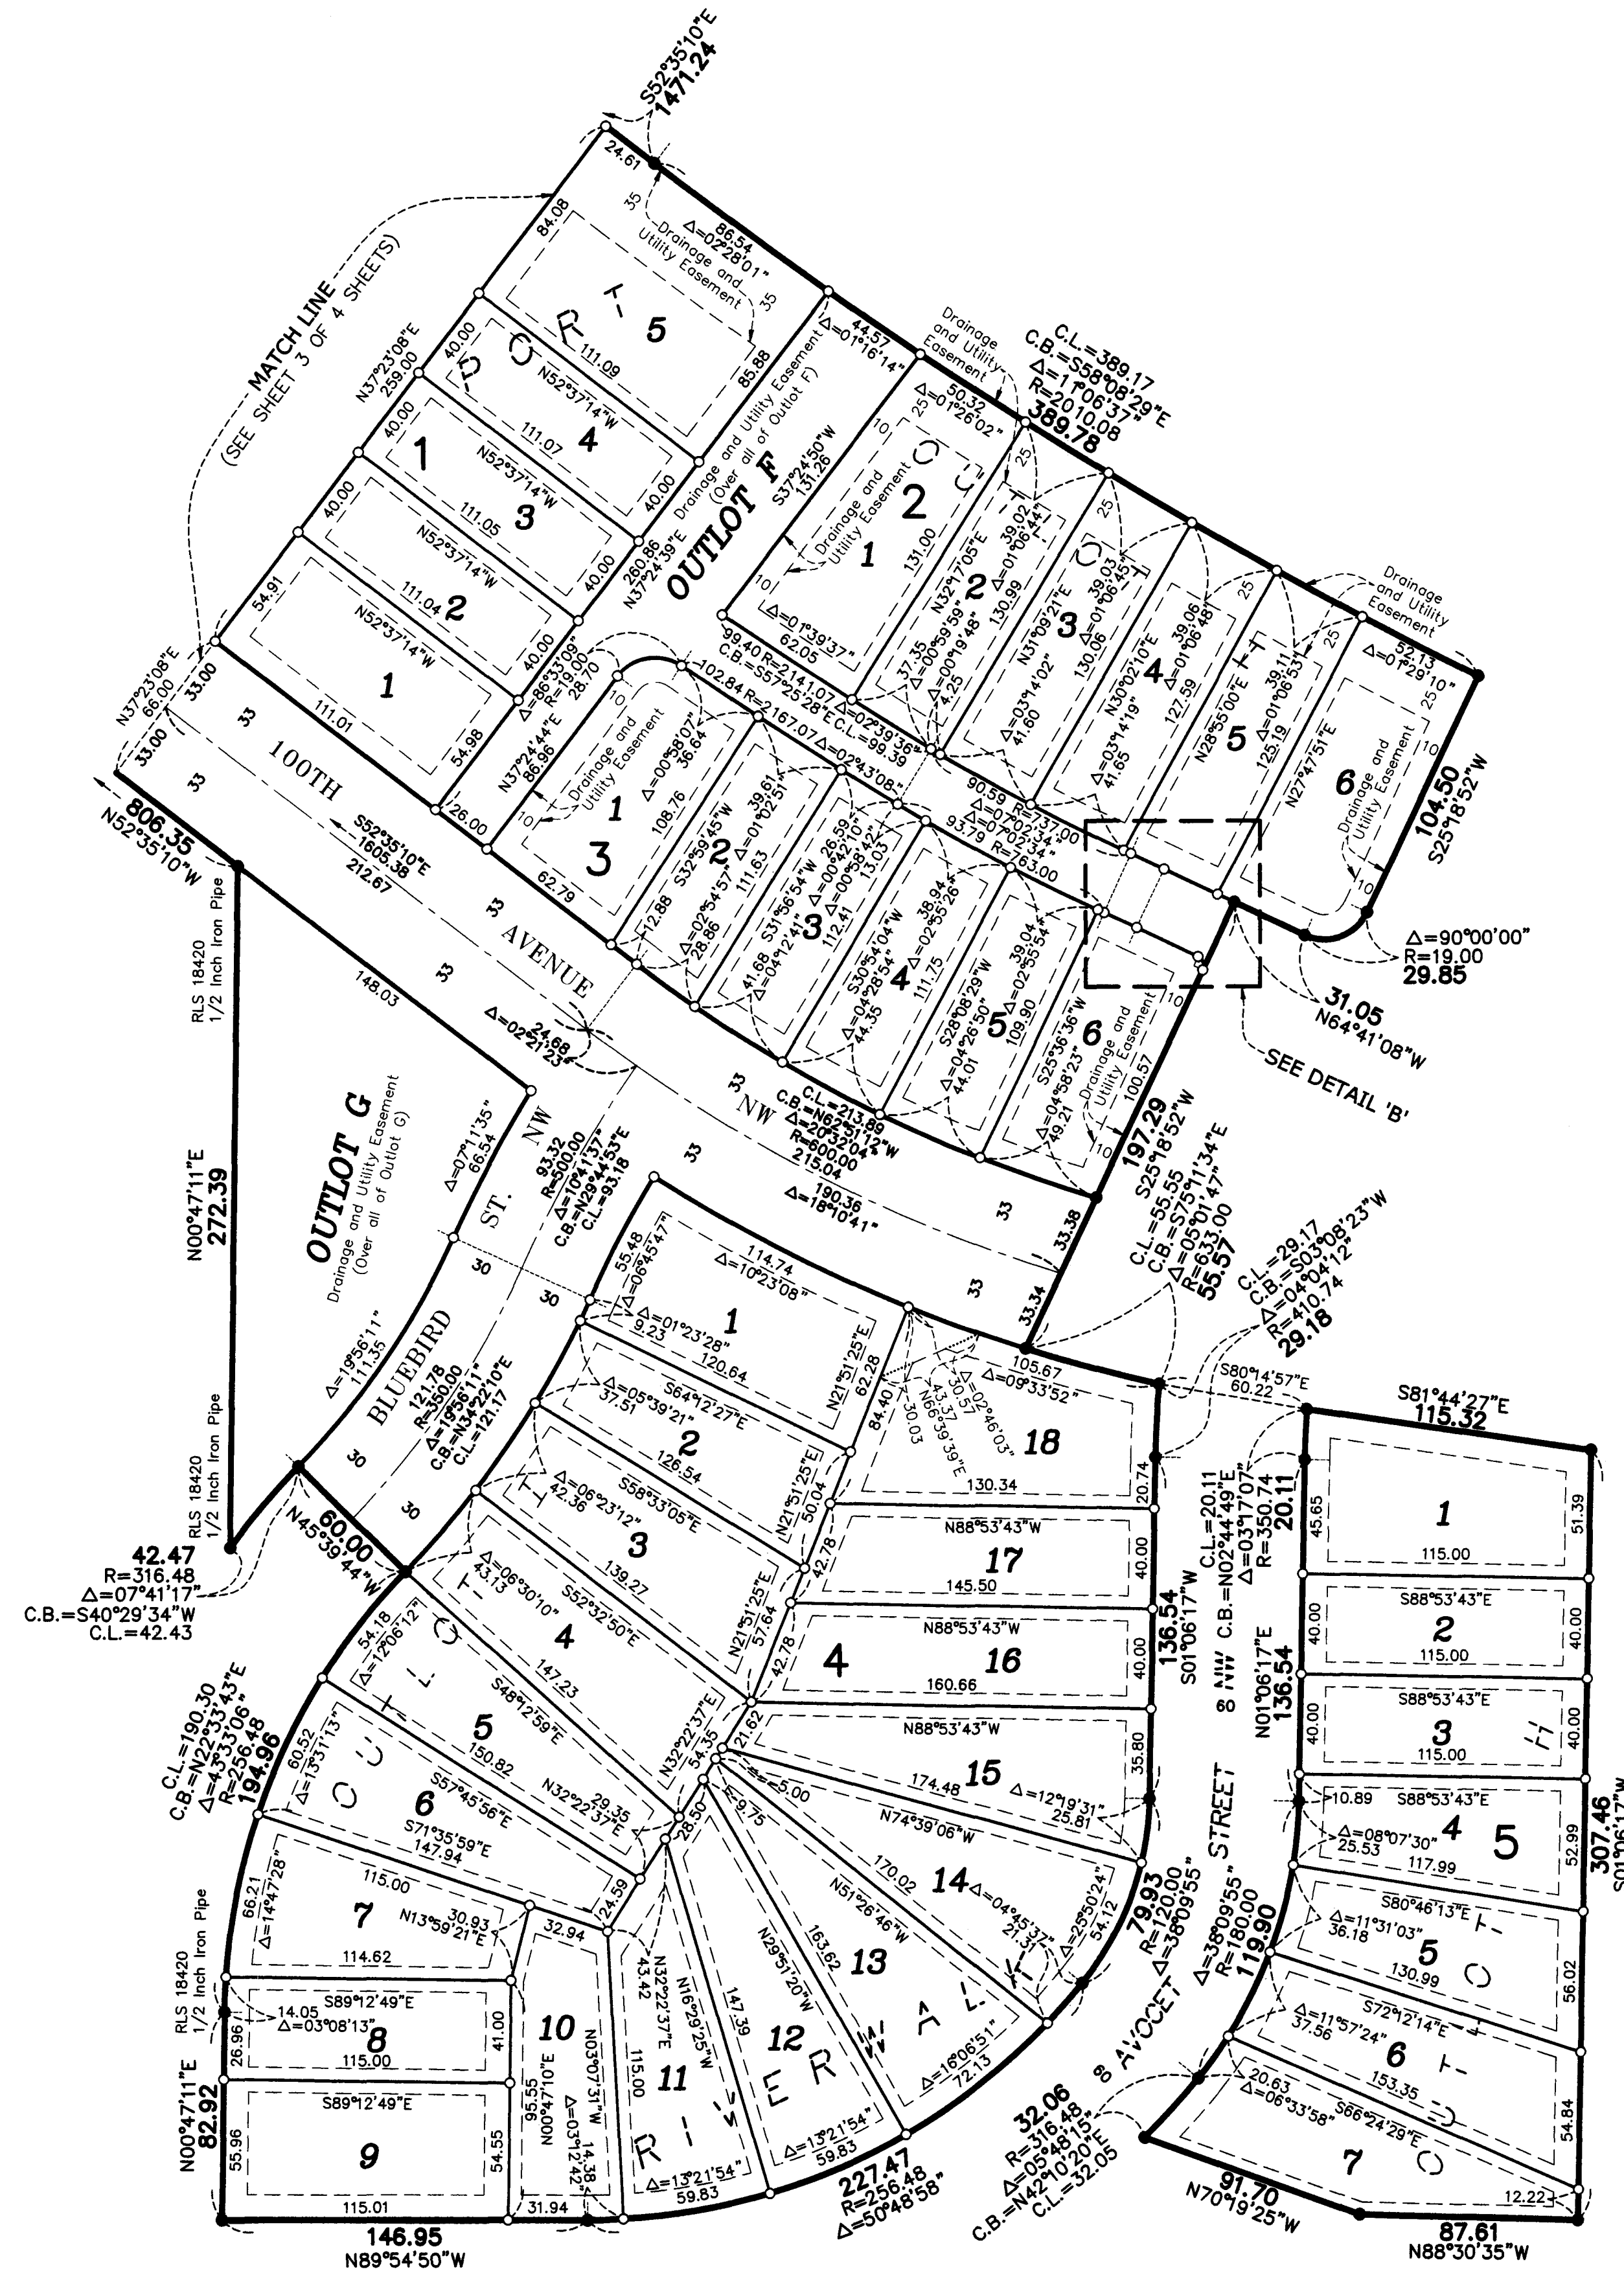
S52°35'10"E
1471.24

MATCH LINE
(SEE SHEET 3 OF 4 SHEETS)

24.61
84.08
35
Δ=86.54
Δ=02°28'01"
Drainage and Utility Easement
35
5
111.09
85.88
40.00
N52°37'14"W
4
111.07
40.00
N37°23'08"E
259.00
40.00
1
N52°37'14"W
3
111.05
40.00
40.00
54.91
N52°37'14"W
2
111.04
40.00
N52°37'14"W
1
111.01
54.98
N37°23'08"E
66.00
33.00
33.00
33
33
100TH
AVENUE
NW
33
33
806.35
N52°35'10"W
S52°35'10"E
1605.38
212.67
26.00
62.79

44.57
Δ=01°16'14"
Drainage and Utility Easement (Over all of Outlot F)
OUTLOT F
260.86
N37°24'39"E
S37°24'50"W
131.26
Drainage and Utility Easement
50.32
Δ=01°26'02"
C.L.=389.17
C.B.=S58°08'29"E
Δ=11°06'37"
R=2010.08
389.78
2
1
131.00
10
Δ=01°39'37"
62.05
2
N32°17'05"E
130.99
39.02
Δ=01°06'44"
37.35
Δ=00°39'59"
Δ=00°19'48"
4.25
3
N31°09'21"E
130.06
39.03
Δ=01°06'45"
Δ=03°14'02"
41.60
4
N30°02'10"E
127.59
39.06
Δ=01°06'48"
Δ=03°14'19"
41.65
5
N28°55'00"E
125.19
39.11
Δ=01°06'53"
N27°47'51"E
Drainage and Utility Easement
52.13
Δ=01°29'10"
6
Drainage and Utility Easement
104.50
S25°18'52"W
25
10
99.40 R=2141.07
C.B.=S57°25'28"E C.L.=99.39
Δ=02°39'36"
102.84 R=2167.07 Δ=02°43'08"
90.59 R=737.00
93.79 Δ=07°02'34"
R=763.00
Δ=86°33'09"
R=19.00
28.70
N37°24'44"E
86.96
Drainage and Utility Easement
Δ=00°58'07"
36.64
1
3
108.76
2
S32°59'45"W
111.63
39.61
Δ=01°02'51"
Δ=02°54'57"
28.86
12.88
41.68
Δ=04°12'41"
3
S31°56'54"W
112.41
26.59
Δ=00°42'10"
Δ=00°58'42"
13.05
4
S30°54'04"W
111.75
38.94
Δ=02°55'26"
Δ=04°28'54"
44.35
5
S28°08'29"W
109.90
39.04
Δ=02°55'54"
Δ=04°26'50"
44.01
6
S25°36'36"W
100.57
Drainage and Utility Easement
Δ=04°58'23"
49.21
Δ=90°00'00"
R=19.00
29.85
31.05
N64°41'08"W
SEE DETAIL 'B'
C.L.=213.89
C.B.=N62°51'12"W
Δ=20°32'04"
R=600.00
215.04
190.36
Δ=18°10'41"
197.29
S25°18'52"W
33.38
33.34
C.L.=55.55
C.B.=S75°11'34"E
Δ=05°01'47"
R=633.00
55.57

148.03
Δ=02°21'23"
24.68
RLS 18420
1/2 Inch Iron Pipe
N00°47'11"E
272.39
OUTLOT G
Drainage and Utility Easement (Over all of Outlot G)
Δ=07°11'35"
66.54
ST.
NW
93.32
R=500.00
Δ=10°41'37"
C.B.=N29°44'53"E
C.L.=93.18
30
30
Δ=19°56'11"
111.35
BLUEBIRD
121.78
R=350.00
Δ=19°56'11"
C.B.=N34°22'10"E
C.L.=121.17
30
30
RLS 18420
1/2 Inch Iron Pipe
42.47
R=316.48
Δ=07°41'17"
C.B.=S40°29'34"W
C.L.=42.43
60.00
N45°39'44"W

55.48
Δ=06°45'47"
114.74
Δ=10°23'08"
1
Δ=01°23'28"
9.23
120.64
N21°51'25"E
62.28
Δ=05°39'21"
37.51
S64°12'27"E
2
126.54
N21°51'25"E
50.04
Δ=06°23'12"
42.36
S58°33'05"E
3
139.27
42.78
Δ=06°30'10"
43.13
S52°32'50"E
4
147.23
N21°51'25"E
57.64
54.18
Δ=12°06'12"
5
S48°12'59"E
150.82
N32°22'37"E
29.35
N32°22'37"E
54.35
60.52
Δ=13°31'13"
6
S57°45'56"E
147.94
S71°35'59"E
C.L.=190.30
C.B.=N22°33'43"E
Δ=43°33'06"
R=256.48
194.96
66.21
Δ=14°47'28"
7
115.00
30.93
N13°59'21"E
114.62
24.59
28.50
RLS 18420
1/2 Inch Iron Pipe
14.05
Δ=03°08'13"
S89°12'49"E
8
115.00
26.96
41.00
S89°12'49"E
9
115.01
55.96
54.55
N00°47'11"E
82.92
146.95
N89°54'50"W
32.94
10
95.55
N00°47'10"E
N03°07'31"W
Δ=03°12'42"
14.38
31.94
43.42
N32°22'37"E
115.00
N16°29'25"W
11
Δ=13°21'54"
59.83
147.39
N29°51'20"W
12
Δ=13°21'54"
59.83
163.62
13
227.47
R=256.48
Δ=50°48'58"
9.75
5.00
N51°26'46"W
170.02
14
Δ=04°45'37"
21.31
Δ=25°50'24"
54.12
Δ=16°06'51"
72.13
N74°39'06"W
174.48
15
Δ=12°19'31"
25.81
21.62
N88°53'43"W
4
16
160.66
42.78
40.00
N88°53'43"W
17
145.50
40.00
84.40
30.03
43.37
N66°39'39"E
30.57
Δ=02°46'03"
105.67
Δ=09°33'52"
18
130.34
20.74
35.80
136.54
S01°06'17"W
79.93
R=120.00
Δ=38°09'55"
AVOCET STREET
60 NW
60
Δ=38°09'55"
R=180.00
119.90
32.06
R=316.48
Δ=05°48'15"
C.B.=N42°10'20"E
C.L.=32.05
C.L.=29.17
C.B.=S03°08'23"W
Δ=04°04'12"
R=410.74
29.18
S80°14'57"E
60.22
C.L.=20.11
C.B.=N02°44'49"E
Δ=03°17'07"
R=350.74
20.11
N01°06'17"E
136.54

S81°44'27"E
115.32
1
115.00
45.65
51.39
S88°53'43"E
2
115.00
40.00
40.00
S88°53'43"E
3
115.00
40.00
40.00
10.89
S88°53'43"E
Δ=08°07'30"
25.53
4
5
117.99
52.99
307.46
S01°06'17"W
S80°46'13"E
Δ=11°31'03"
36.18
5
130.99
56.02
S72°12'14"E
Δ=11°57'24"
37.56
6
153.35
20.63
Δ=06°33'58"
S66°24'29"E
7
54.84
12.22
91.70
N70°19'25"W
87.61
N88°30'35"W